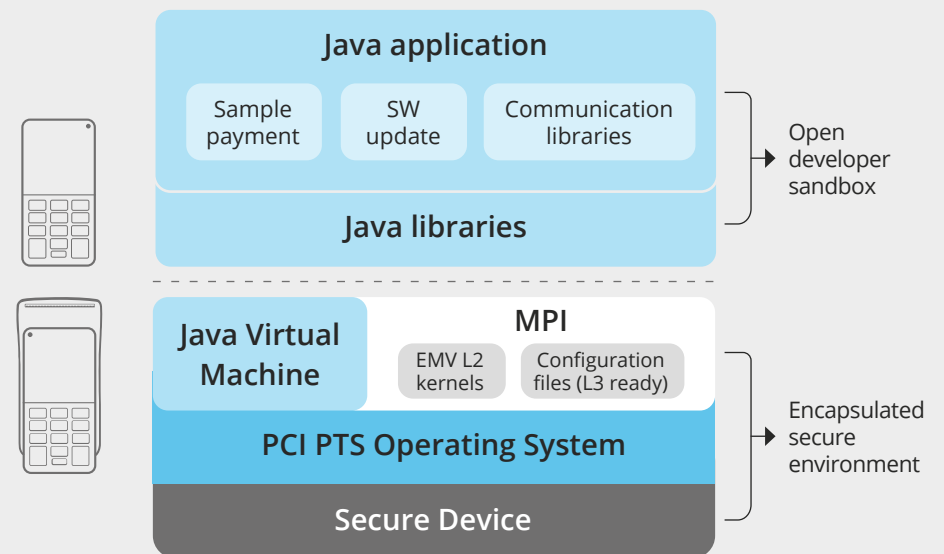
Java application

Sample payment

SW update

Communication libraries

Java libraries

Open developer sandbox

Java Virtual Machine

MPI

EMV L2 kernels

Configuration files (L3 ready)

PCI PTS Operating System

Secure Device

Encapsulated secure environment